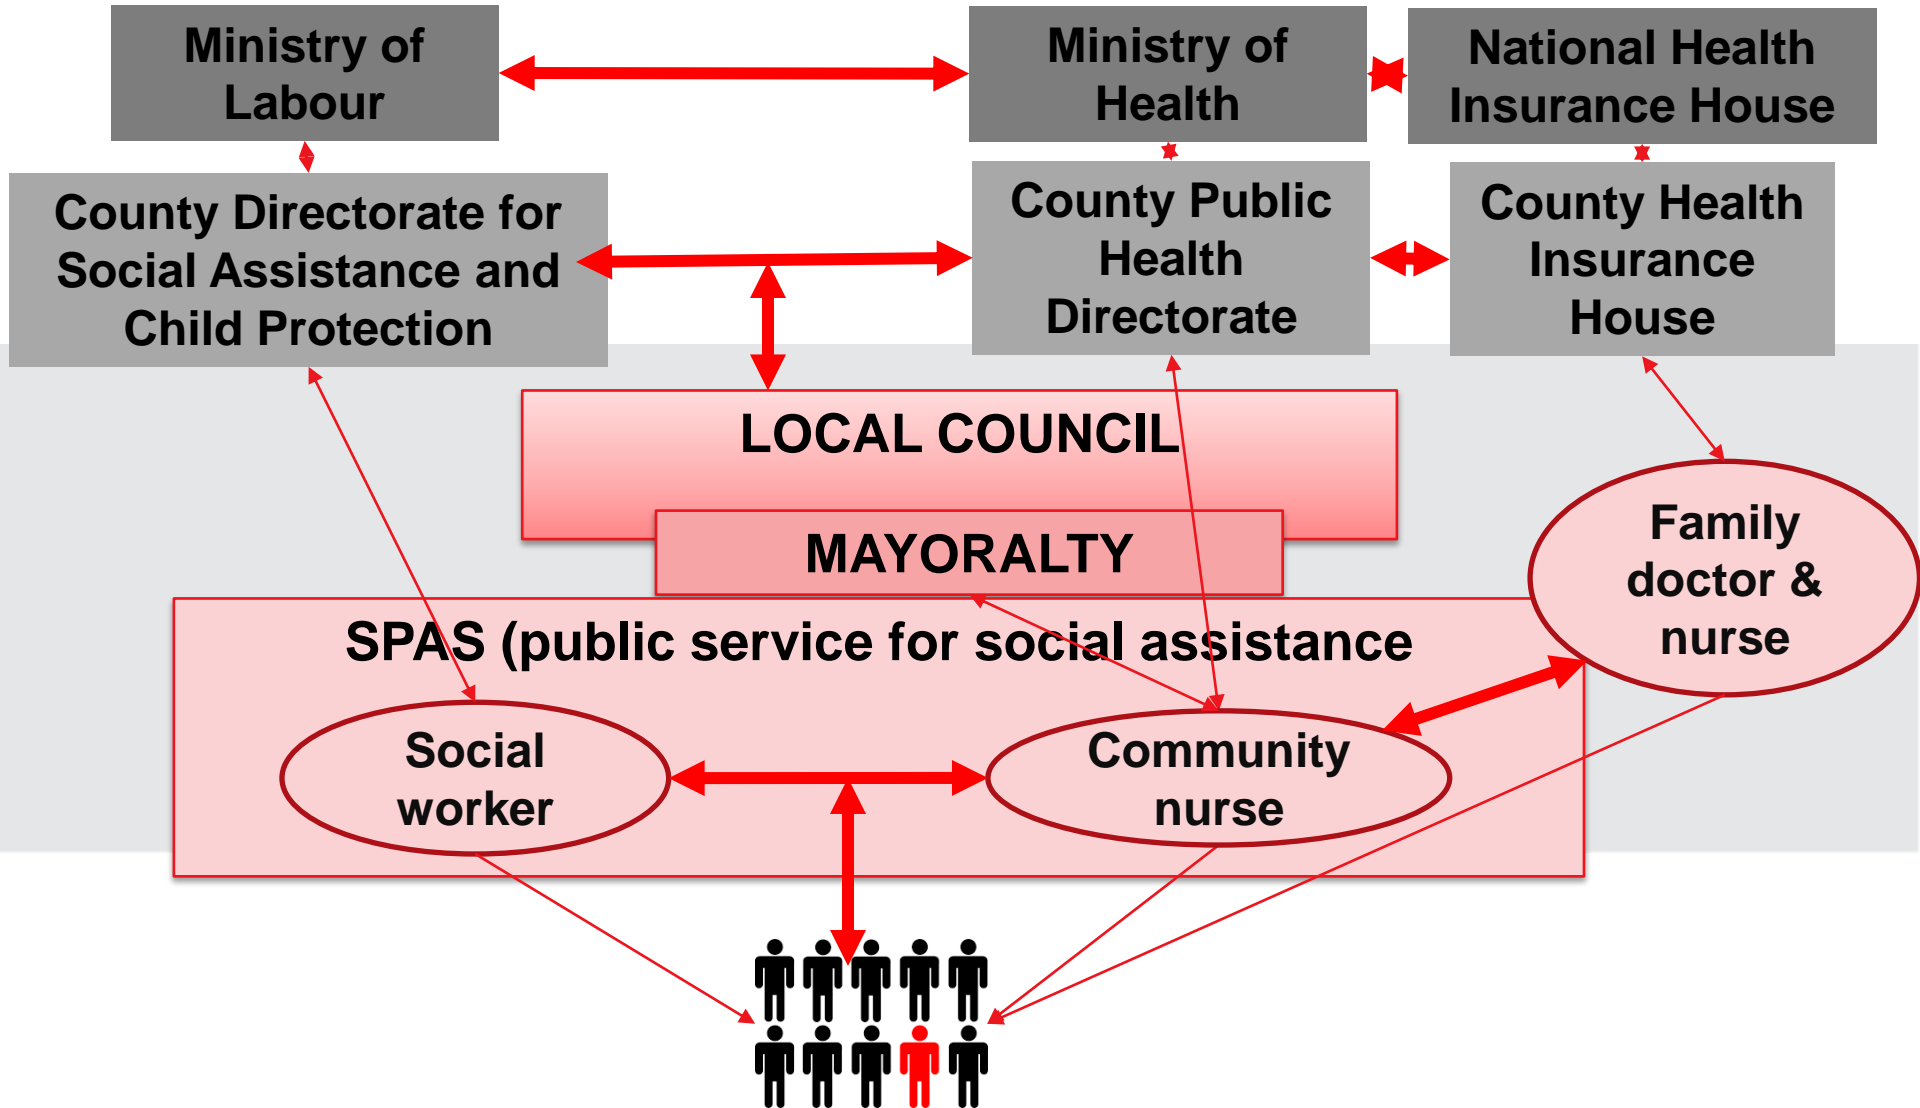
Ministry of Labour

Ministry of Health

National Health Insurance House

County Directorate for Social Assistance and Child Protection

County Public Health Directorate

County Health Insurance House

LOCAL COUNCIL

MAYORALTY

Family doctor & nurse

SPAS (public service for social assistance

Social worker

Community nurse